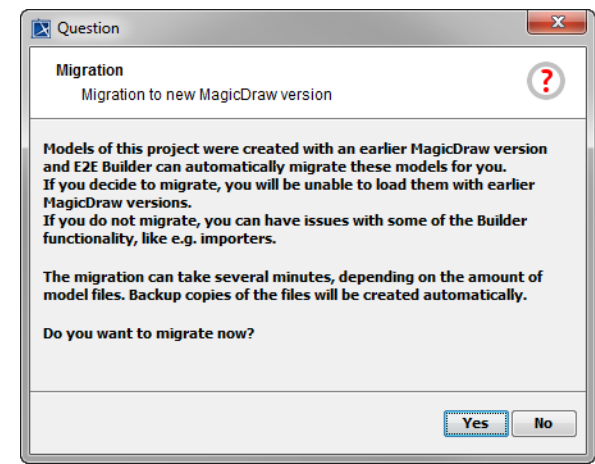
Question

Migration

Migration to new MagicDraw version

Models of this project were created with an earlier MagicDraw version and E2E Builder can automatically migrate these models for you.
If you decide to migrate, you will be unable to load them with earlier MagicDraw versions.
If you do not migrate, you can have issues with some of the Builder functionality, like e.g. importers.

The migration can take several minutes, depending on the amount of model files. Backup copies of the files will be created automatically.

Do you want to migrate now?

Yes No